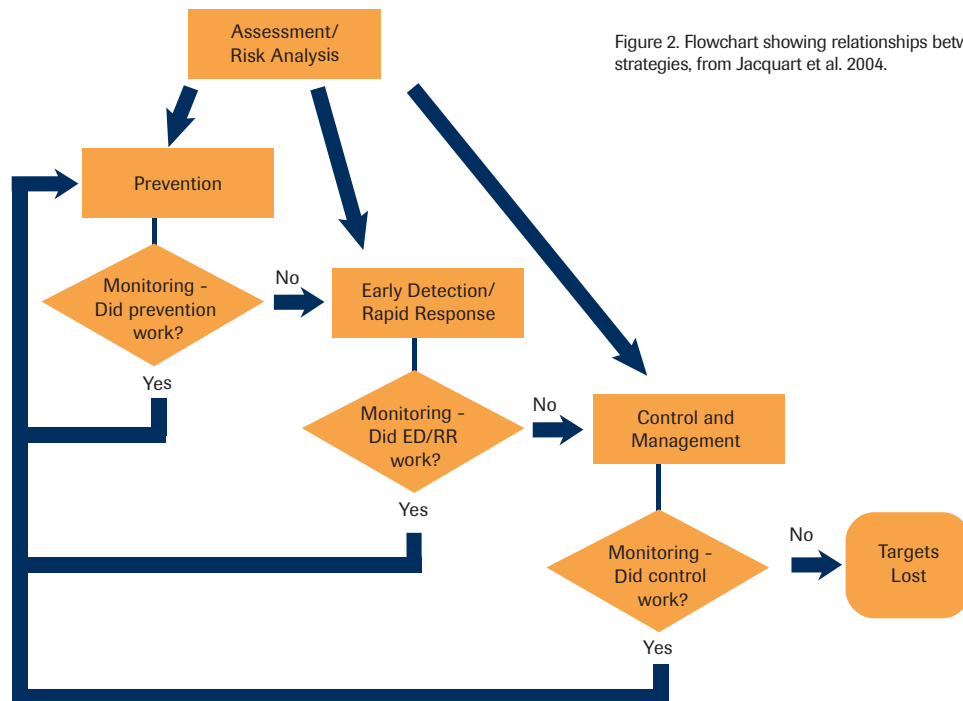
Assessment/ Risk Analysis

Figure 2. Flowchart showing relationships betw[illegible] strategies, from Jacquart et al. 2004.

Prevention

Monitoring - Did prevention work?

No

Yes

Early Detection/ Rapid Response

Monitoring - Did ED/RR work?

No

Yes

Control and Management

Monitoring - Did control work?

No

Yes

Targets Lost